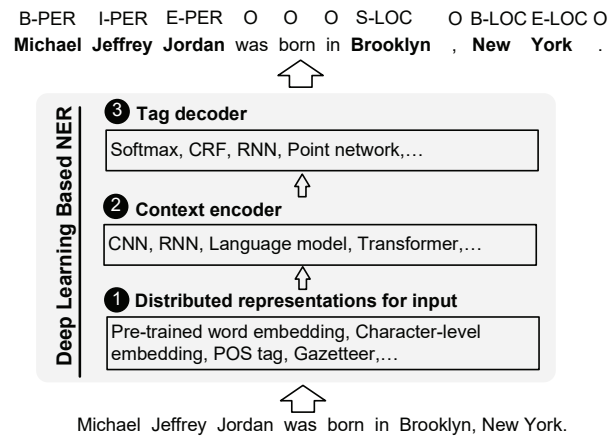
B-PER I-PER E-PER O O O S-LOC O B-LOC E-LOC O
**Michael Jeffrey Jordan** was born in **Brooklyn** , **New York** .

Deep Learning Based NER

3 Tag decoder

Softmax, CRF, RNN, Point network,…

2 Context encoder

CNN, RNN, Language model, Transformer,…

1 Distributed representations for input

Pre-trained word embedding, Character-level embedding, POS tag, Gazetteer,…

Michael Jeffrey Jordan was born in Brooklyn, New York.